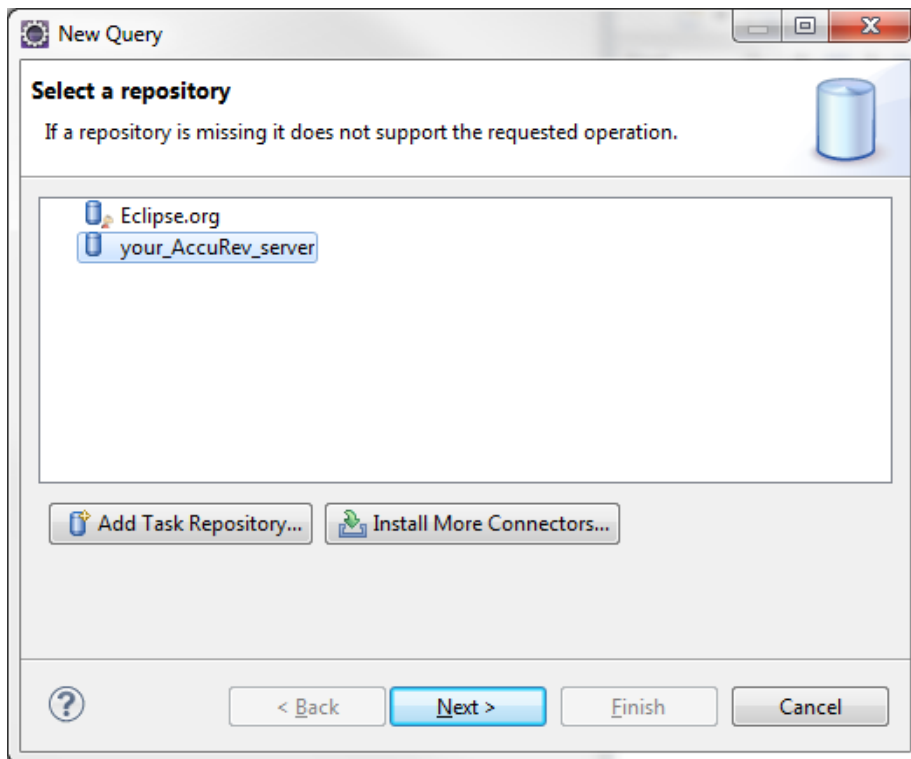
New Query

Select a repository

If a repository is missing it does not support the requested operation.

Eclipse.org
your_AccuRev_server

Add Task Repository...
Install More Connectors...

?
< Back
Next >
Finish
Cancel